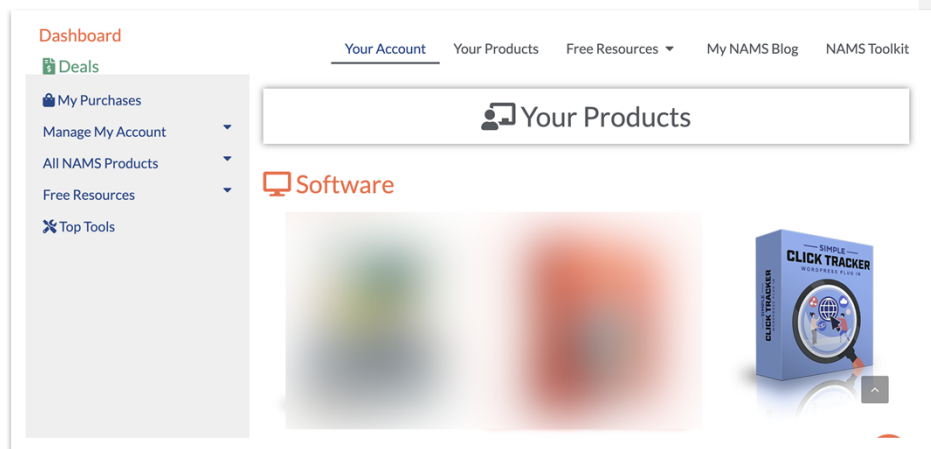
Dashboard

Deals

My Purchases

Manage My Account

All NAMS Products

Free Resources

Top Tools

Your Account Your Products Free Resources My NAMS Blog NAMS Toolkit

Your Products

Software

SIMPLE CLICK TRACKER WORDPRESS PLUG-IN

CLICK TRACKER